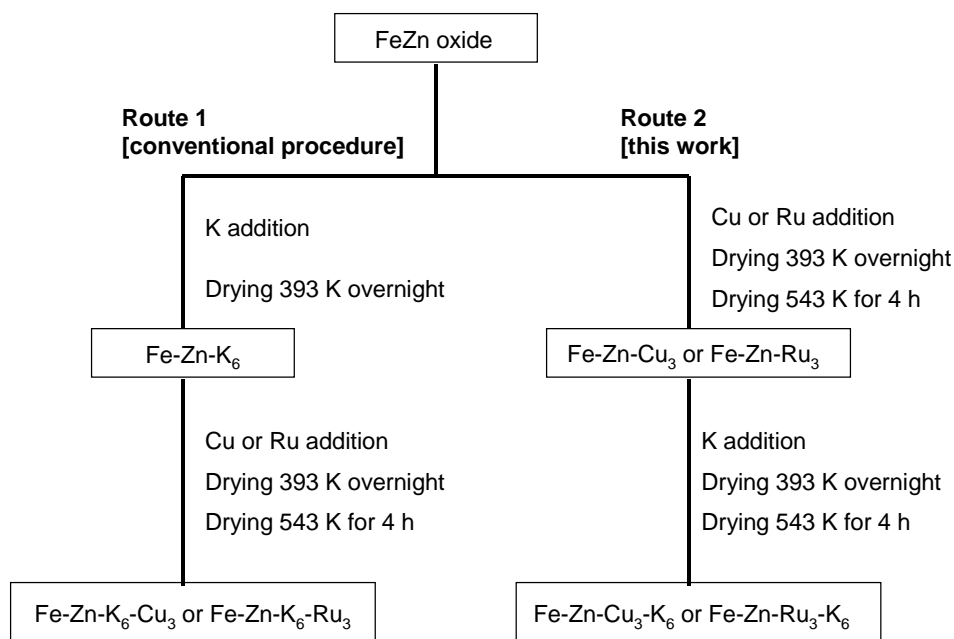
FeZn oxide

**Route 1 [conventional procedure]**

K addition

Drying 393 K overnight

Fe-Zn-$K_6$

Cu or Ru addition

Drying 393 K overnight

Drying 543 K for 4 h

Fe-Zn-$K_6$-$Cu_3$ or Fe-Zn-$K_6$-$Ru_3$

**Route 2 [this work]**

Cu or Ru addition

Drying 393 K overnight

Drying 543 K for 4 h

Fe-Zn-$Cu_3$ or Fe-Zn-$Ru_3$

K addition

Drying 393 K overnight

Drying 543 K for 4 h

Fe-Zn-$Cu_3$-$K_6$ or Fe-Zn-$Ru_3$-$K_6$